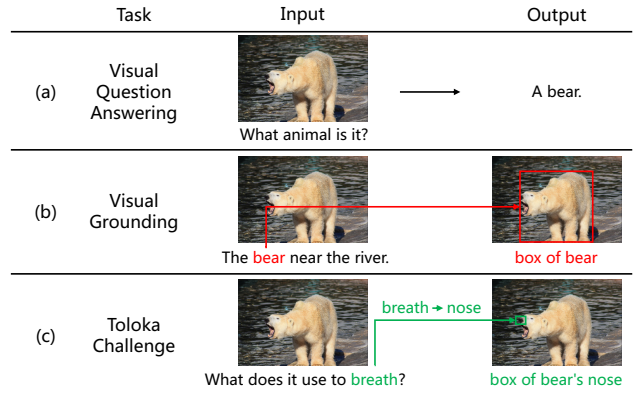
| | Task | Input | Output |
|---|---|---|---|
| (a) | Visual Question Answering | What animal is it? | A bear. |
| (b) | Visual Grounding | The bear near the river. | box of bear |
| (c) | Toloka Challenge | What does it use to breath? | box of bear's nose |

breath → nose